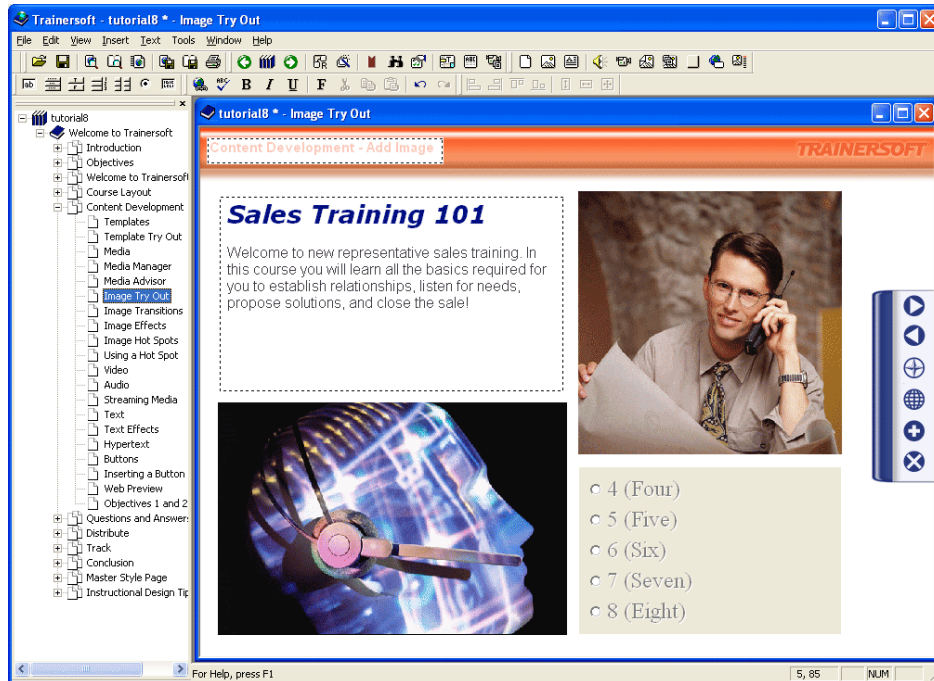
Trainersoft - tutorial8 * - Image Try Out

File Edit View Insert Text Tools Window Help

B I U F

tutorial8
Welcome to Trainersoft
Introduction
Objectives
Welcome to Trainersoft
Course Layout
Content Development
Templates
Template Try Out
Media
Media Manager
Media Advisor
Image Try Out
Image Transitions
Image Effects
Image Hot Spots
Using a Hot Spot
Video
Audio
Streaming Media
Text
Text Effects
Hypertext
Buttons
Inserting a Button
Web Preview
Objectives 1 and 2
Questions and Answers
Distribute
Track
Conclusion
Master Style Page
Instructional Design Tip

tutorial8 * - Image Try Out

Content Development - Add Image

TRAINERSOFT

Sales Training 101

Welcome to new representative sales training. In this course you will learn all the basics required for you to establish relationships, listen for needs, propose solutions, and close the sale!

4 (Four)
5 (Five)
6 (Six)
7 (Seven)
8 (Eight)

For Help, press F1

5, 85

NUM